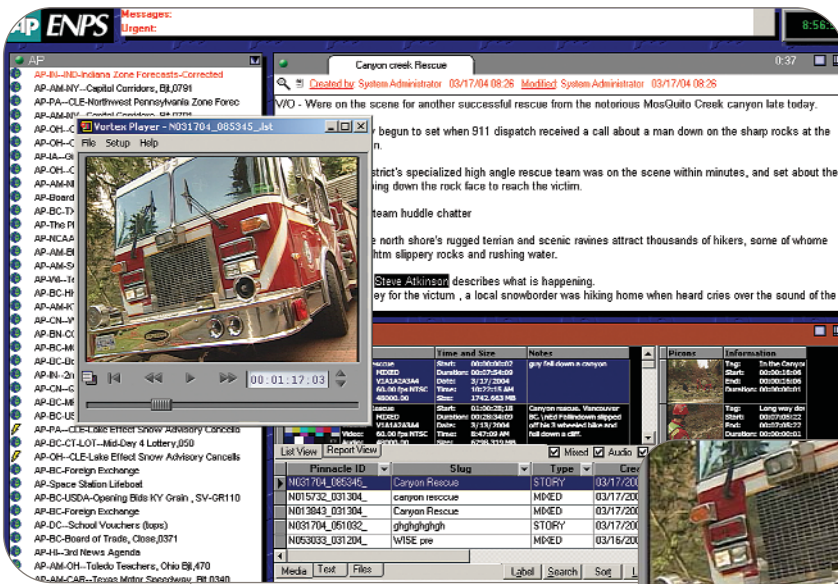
AP ENPS
Messages:
Urgent:
8:56

AP
AP-IN--IND-Indiana Zone Forecasts-Corrected
AP-AM-NY--Capitol Corridors, Bjt,0791
AP-PA--CLE-Northwest Pennsylvania Zone Forec
AP-AM-NY--Capitol Corridors, Bjt,0791
AP-OH--C
AP-OH--C
AP-IA--Gi
AP-OH--C
AP-AM-NI
AP-Board
AP-BC-TX
AP-The Pl
AP-NCAA
AP-AM-BI
AP-AM-S
AP-Wi--Te
AP-BC-HI
AP-AM-K
AP-CN--V
AP-BN-C
AP-BC-M
AP-BC-Dc
AP-IN--Zn
AP-CN--G
AP-BC-M
AP-BC-US
AP-PA--CLE-Lake Effect Snow Advisory Cancelle
AP-BC-CT-LOT--Mid-Day 4 Lottery,0'50
AP-OH--CLE-Lake Effect Snow Advisory Cancells
AP-BC-Foreign Exchange
AP-Space Station Lifeboat
AP-BC-USDA-Opening Bids KY Grain , SV-GR110
AP-BC-Foreign Exchange
AP-DC--School Vouchers (tops)
AP-BC-Board of Trade, Close,0371
AP-HI--3rd News Agenda
AP-AM-OH--Toledo Teachers, Ohio Bjt,470
AP-AM-CAR--Texas Motor Speedway, Bjt,0340

Canyon creek Rescue
0:37
Created by: System Administrator 03/17/04 08:26 Modified: System Administrator 03/17/04 08:26

V/O - Were on the scene for another successful rescue from the notorious MosQuito Creek canyon late today.

y begun to set when 911 dispatch received a call about a man down on the sharp rocks at the n.

strict's specialized high angle rescue team was on the scene within minutes, and set about the ping down the rock face to reach the victim.

team huddle chatter

e north shore's rugged terrian and scenic ravines attract thousands of hikers, some of whome htm slippery rocks and rushing water.

Steve Atkinson describes what is happening.
ey for the victum , a local snowborder was hiking home when heard cries over the sound of the

Vortex Player - N031704_085345_Jst
File Setup Help
00:01:17:03

Time and Size | Notes
Start: 00:00:00:02 | guy fell down a canyon
Duration: 00:07:54:09
Date: 3/17/2004
Time: 10:27:15 AM
Size: 1742.663 MB
Start: 01:10:28:18 | Canyon rescue. Vancouver BC. Lind Falindown slipped off his 3 wheeled bike and fell down a cliff.
Duration: 00:28:34:09
Date: 3/13/2004
Time: 8:47:09 AM
Size: 6758.312 MB

Picons | Information
Tag: In the Canyon
Start: 00:00:16:06
End: 00:00:25:06
Duration: 00:00:09:01
Tag: Long way do
Start: 00:07:05:21
End: 00:07:05:22
Duration: 00:00:00:01

List View | Report View
Mixed Audio

| Pinnacle ID | Slug | Type | Cre |
|---|---|---|---|
| N031704_085345_ | Canyon Rescue | STORY | 03/17/20 |
| N015732_031304_ | canyon resccue | MIXED | 03/17/20 |
| N013843_031304_ | Canyon Rescue | MIXED | 03/17/20 |
| N031704_051032_ | ghghghghgh | STORY | 03/17/20 |
| N053033_031204_ | WISE pre | MIXED | 03/16/20 |

Media Text Files
Label Search Sort